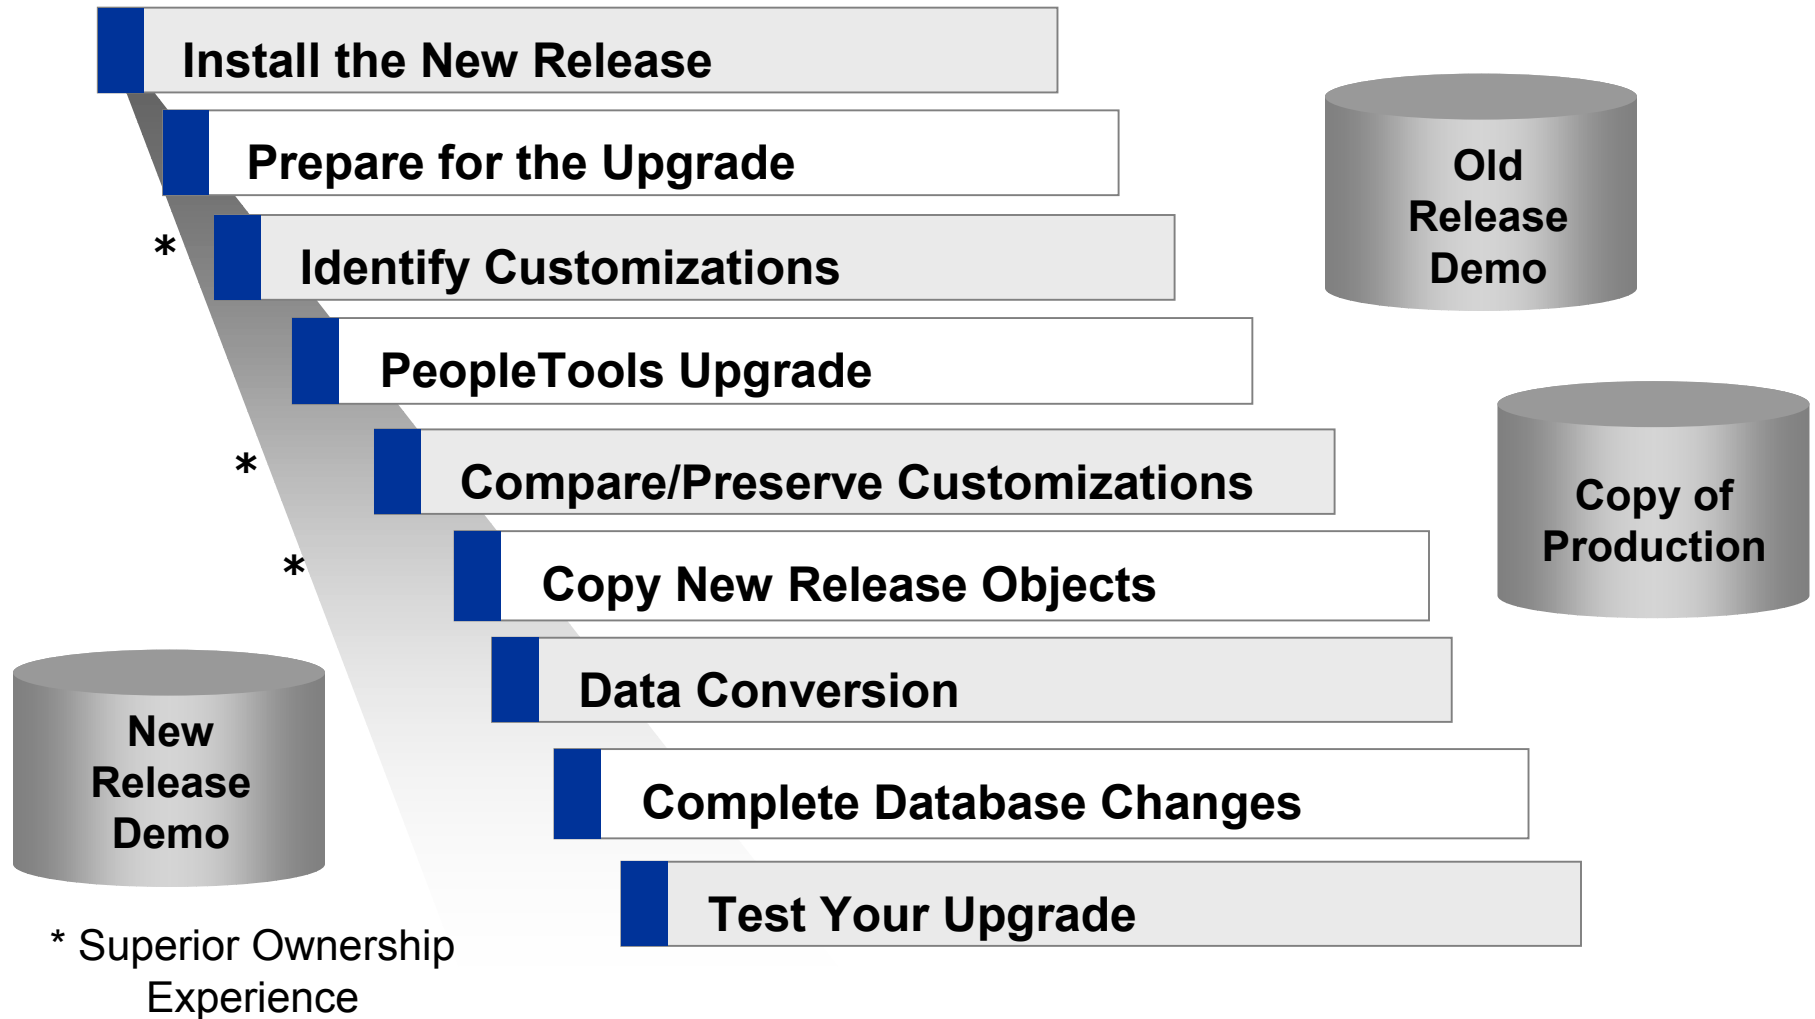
Install the New Release

Prepare for the Upgrade

*

Identify Customizations

PeopleTools Upgrade

*

Compare/Preserve Customizations

*

Copy New Release Objects

Data Conversion

Complete Database Changes

Test Your Upgrade

Old Release Demo

Copy of Production

New Release Demo

* Superior Ownership Experience